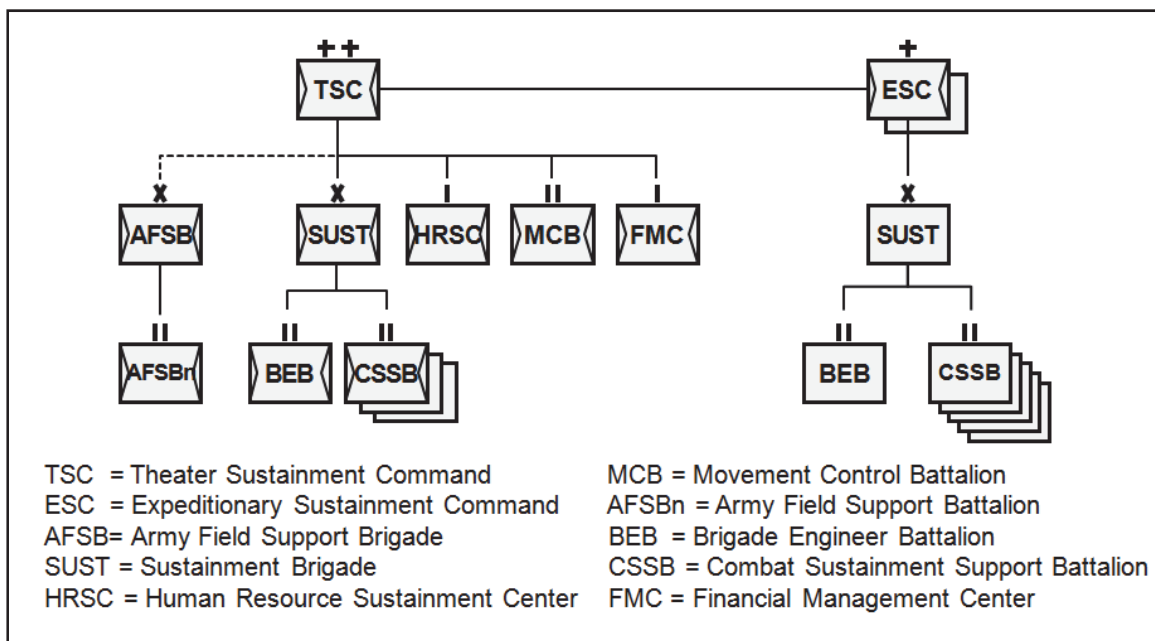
++
TSC

+
ESC

X
AFSB

X
SUST

I
HRSC

II
MCB

I
FMC

X
SUST

II
AFSBn

II
BEB

II
CSSB

II
BEB

II
CSSB

TSC = Theater Sustainment Command
ESC = Expeditionary Sustainment Command
AFSB= Army Field Support Brigade
SUST = Sustainment Brigade
HRSC = Human Resource Sustainment Center

MCB = Movement Control Battalion
AFSBn = Army Field Support Battalion
BEB = Brigade Engineer Battalion
CSSB = Combat Sustainment Support Battalion
FMC = Financial Management Center